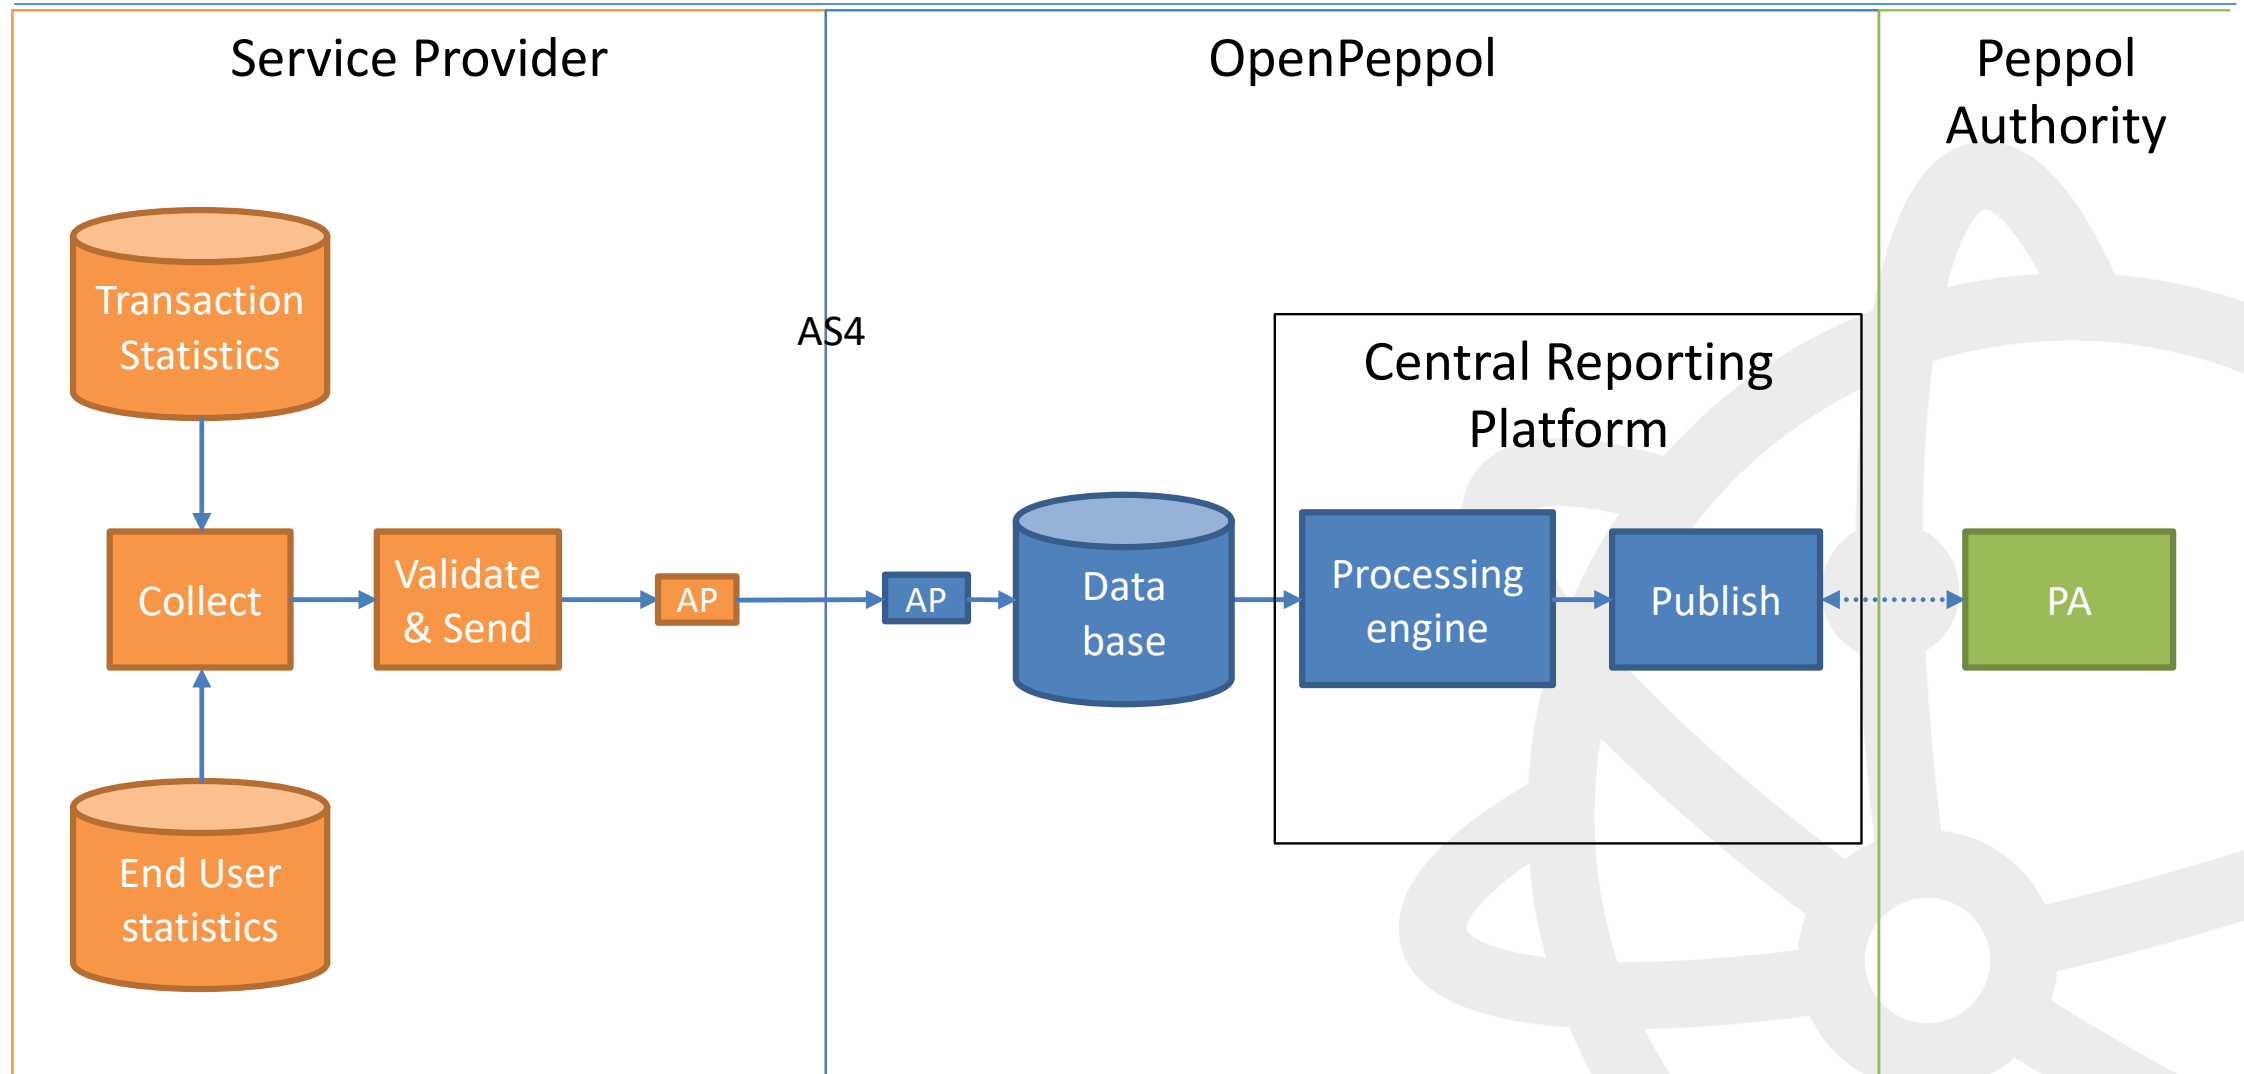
Service Provider

OpenPeppol

Peppol Authority

Transaction Statistics

AS4

Central Reporting Platform

Collect

Validate & Send

AP

AP

Data base

Processing engine

Publish

PA

End User statistics